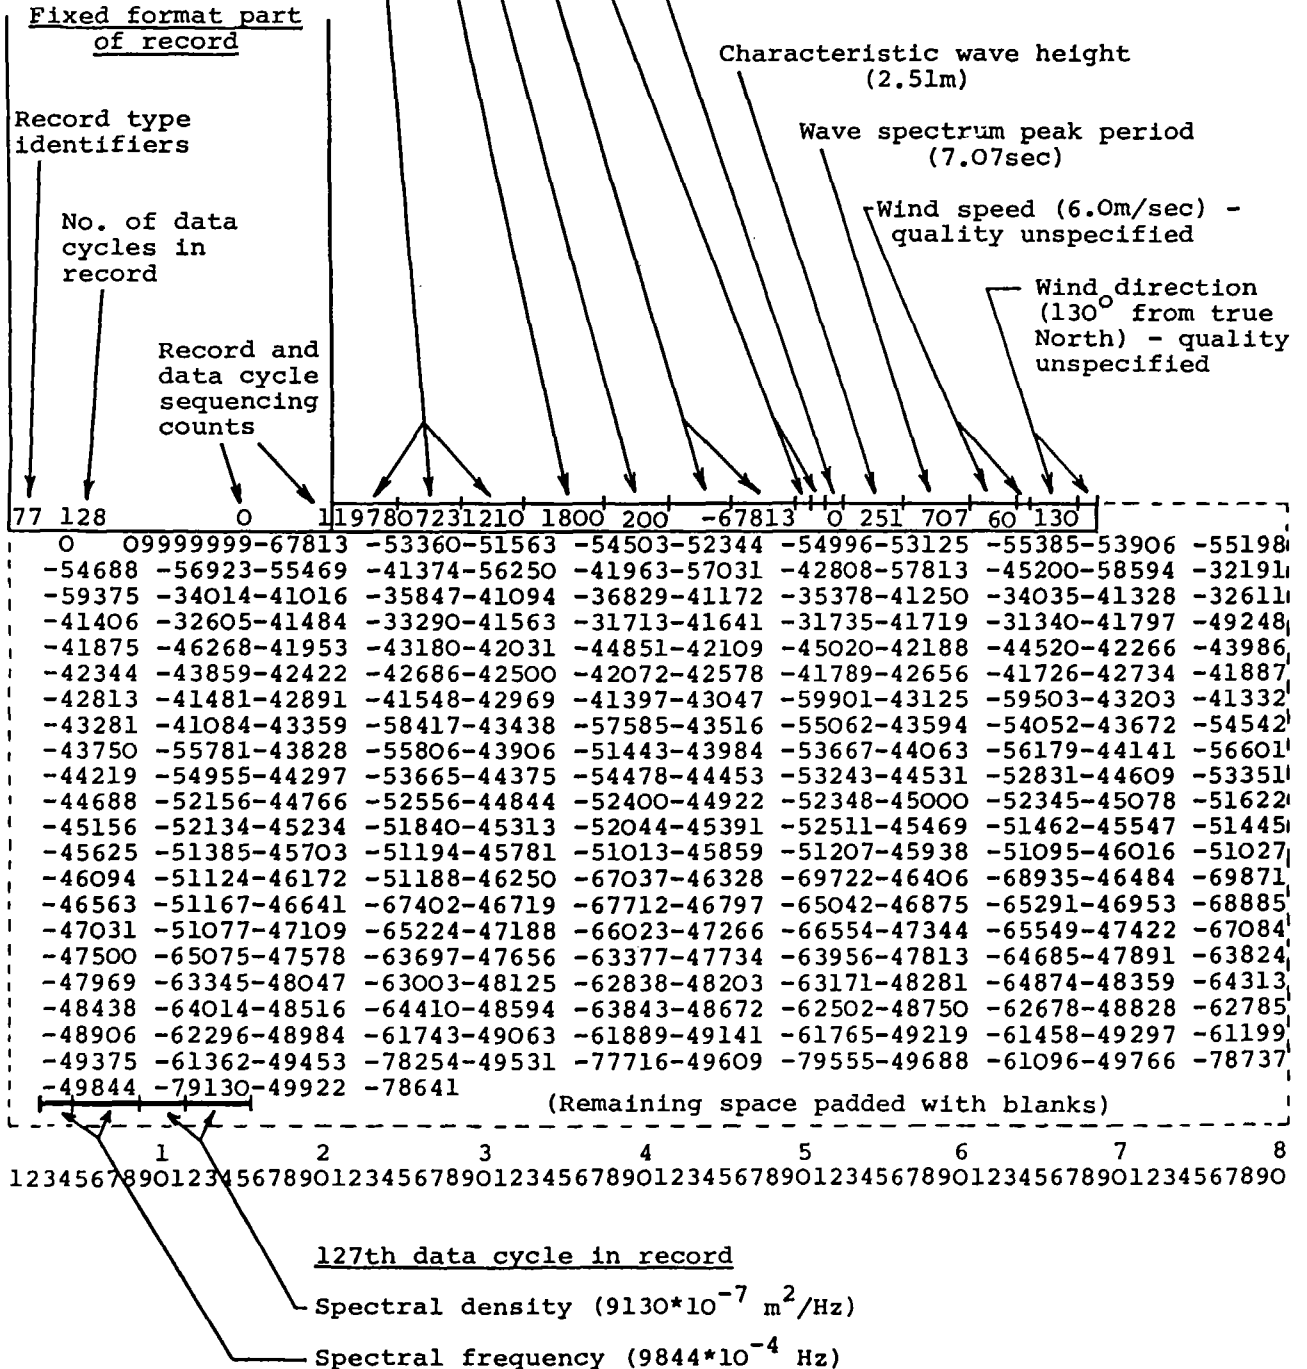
Fixed format part of record

Characteristic wave height (2.51m)

Record type identifiers

Wave spectrum peak period (7.07sec)

No. of data cycles in record

Wind speed (6.0m/sec) - quality unspecified

Wind direction ($130^{o}$ from true North) - quality unspecified

Record and data cycle sequencing counts

77 128 0 1 19780723 1210 1800 200 -67813 0 251 707 60 130

0 09999999-67813 -53360-51563 -54503-52344 -54996-53125 -55385-53906 -55198
-54688 -56923-55469 -41374-56250 -41963-57031 -42808-57813 -45200-58594 -32191
-59375 -34014-41016 -35847-41094 -36829-41172 -35378-41250 -34035-41328 -32611
-41406 -32605-41484 -33290-41563 -31713-41641 -31735-41719 -31340-41797 -49248
-41875 -46268-41953 -43180-42031 -44851-42109 -45020-42188 -44520-42266 -43986
-42344 -43859-42422 -42686-42500 -42072-42578 -41789-42656 -41726-42734 -41887
-42813 -41481-42891 -41548-42969 -41397-43047 -59901-43125 -59503-43203 -41332
-43281 -41084-43359 -58417-43438 -57585-43516 -55062-43594 -54052-43672 -54542
-43750 -55781-43828 -55806-43906 -51443-43984 -53667-44063 -56179-44141 -56601
-44219 -54955-44297 -53665-44375 -54478-44453 -53243-44531 -52831-44609 -53351
-44688 -52156-44766 -52556-44844 -52400-44922 -52348-45000 -52345-45078 -51622
-45156 -52134-45234 -51840-45313 -52044-45391 -52511-45469 -51462-45547 -51445
-45625 -51385-45703 -51194-45781 -51013-45859 -51207-45938 -51095-46016 -51027
-46094 -51124-46172 -51188-46250 -67037-46328 -69722-46406 -68935-46484 -69871
-46563 -51167-46641 -67402-46719 -67712-46797 -65042-46875 -65291-46953 -68885
-47031 -51077-47109 -65224-47188 -66023-47266 -66554-47344 -65549-47422 -67084
-47500 -65075-47578 -63697-47656 -63377-47734 -63956-47813 -64685-47891 -63824
-47969 -63345-48047 -63003-48125 -62838-48203 -63171-48281 -64874-48359 -64313
-48438 -64014-48516 -64410-48594 -63843-48672 -62502-48750 -62678-48828 -62785
-48906 -62296-48984 -61743-49063 -61889-49141 -61765-49219 -61458-49297 -61199
-49375 -61362-49453 -78254-49531 -77716-49609 -79555-49688 -61096-49766 -78737
-49844 -79130-49922 -78641

(Remaining space padded with blanks)

1 2 3 4 5 6 7 8
12345678901234567890123456789012345678901234567890123456789012345678901234567890

127th data cycle in record

Spectral density ($9130*10^{-7}$ $m^2$/Hz)

Spectral frequency ($9844*10^{-4}$ Hz)